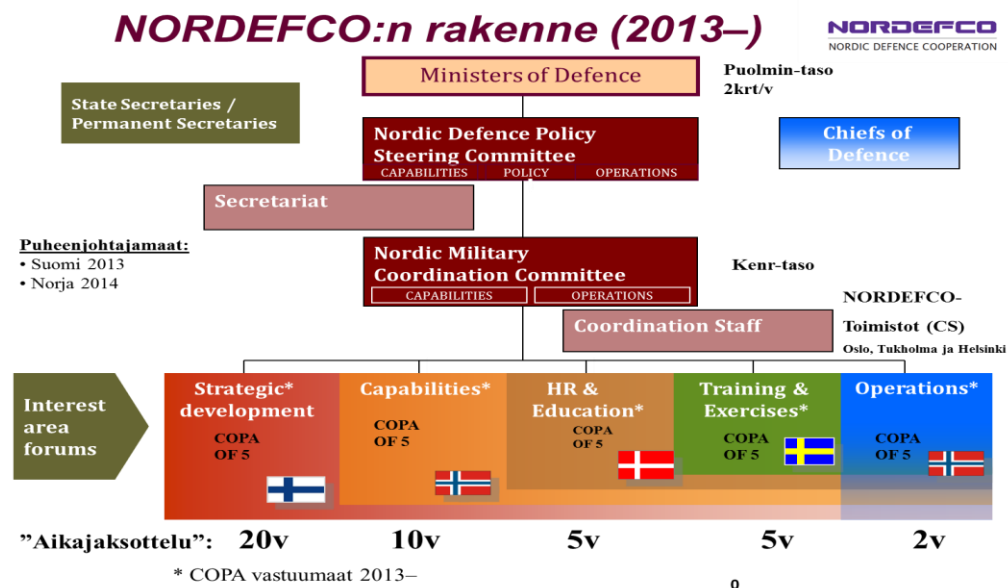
NORDEFCO:n rakenne (2013–)

NORDEFCO
NORDIC DEFENCE COOPERATION

Ministers of Defence

Puolmin-taso
2krt/v

State Secretaries / Permanent Secretaries

Nordic Defence Policy Steering Committee
CAPABILITIES POLICY OPERATIONS

Chiefs of Defence

Secretariat

Puheenjohtajamaat:
• Suomi 2013
• Norja 2014

Nordic Military Coordination Committee
CAPABILITIES OPERATIONS

Kenr-taso

NORDEFCO-
Toimistot (CS)
Oslo, Tukholma ja Helsinki

Coordination Staff

Interest area forums

Strategic* development
COPA OF 5

Capabilities*
COPA OF 5

HR & Education*
COPA OF 5

Training & Exercises*
COPA OF 5

Operations*
COPA OF 5

”Aikajaksottelu”: 20v 10v 5v 5v 2v

* COPA vastuumaat 2013–

0